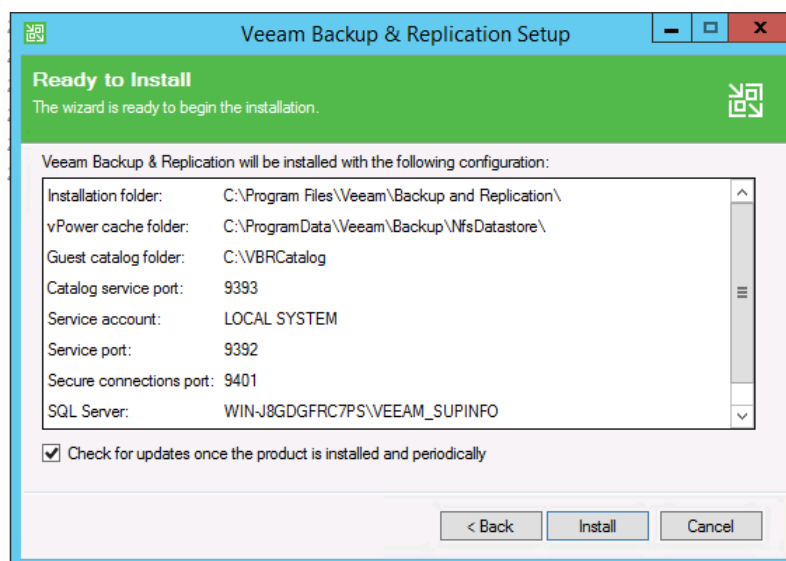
Veeam Backup & Replication Setup

Ready to Install
The wizard is ready to begin the installation.

Veeam Backup & Replication will be installed with the following configuration:

| | |
|---|---|
| Installation folder: | C:\Program Files\Veeam\Backup and Replication\ |
| vPower cache folder: | C:\ProgramData\Veeam\Backup\NfsDatastore\ |
| Guest catalog folder: | C:\VBRCatalog |
| Catalog service port: | 9393 |
| Service account: | LOCAL SYSTEM |
| Service port: | 9392 |
| Secure connections port: | 9401 |
| SQL Server: | WIN-J8GDGFRC7PS\VEEAM_SUPINFO |

Check for updates once the product is installed and periodically

< Back
Install
Cancel